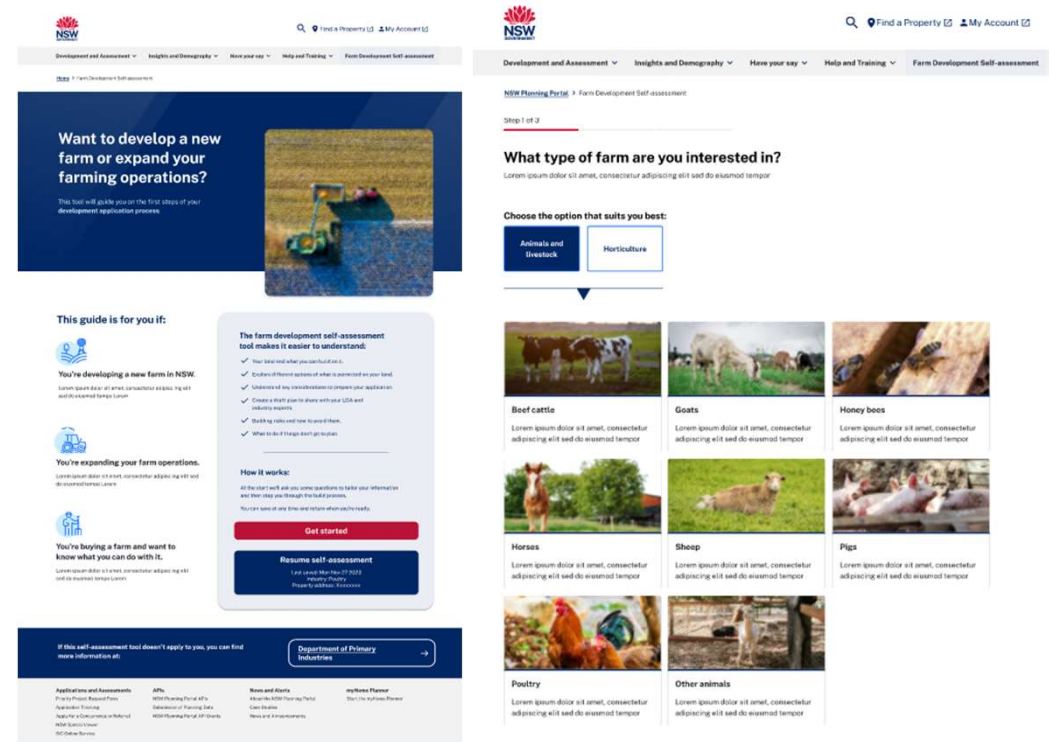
NSW GOVERNMENT

Find a Property My Account

Development and Assessment Insights and Demography Have your say Help and Training Farm Development Self-assessment

Home > Farm Development Self-assessment

Want to develop a new farm or expand your farming operations?

This tool will guide you on the first steps of your development application process.

This guide is for you if:

You're developing a new farm in NSW.

Lorem ipsum dolor sit amet, consectetur adipiscing elit sed do eiusmod tempor Lorem

You're expanding your farm operations.

Lorem ipsum dolor sit amet, consectetur adipiscing elit sed do eiusmod tempor Lorem

You're buying a farm and want to know what you can do with it.

Lorem ipsum dolor sit amet, consectetur adipiscing elit sed do eiusmod tempor Lorem

The farm development self-assessment tool makes it easier to understand:

Your land and what you can build on it.

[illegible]

Understand key considerations to prepare your application.

Create a draft plan to share with your LGA and industry experts.

Building rules and how to avoid them.

What to do if things don't go to plan.

How it works:

At the start we'll ask you some questions to tailor your information and then step you through the build process.

You can save at any time and return whenever you're ready.

Get started

Resume self-assessment

Last saved: Mon Nov 27 2023
Industry: Poultry
Property address: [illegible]

If this self-assessment tool doesn't apply to you, you can find more information at:

Department of Primary Industries

Applications and Assessments
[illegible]

APIs
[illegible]

News and Alerts
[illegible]

myHome Planner
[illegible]

NSW GOVERNMENT

Find a Property My Account

Development and Assessment Insights and Demography Have your say Help and Training Farm Development Self-assessment

NSW Planning Portal > Farm Development Self-assessment

Step 1 of 3

What type of farm are you interested in?

Lorem ipsum dolor sit amet, consectetur adipiscing elit sed do eiusmod tempor

Choose the option that suits you best:

Animals and livestock

Horticulture

Beef cattle
Lorem ipsum dolor sit amet, consectetur adipiscing elit sed do eiusmod tempor

Goats
Lorem ipsum dolor sit amet, consectetur adipiscing elit sed do eiusmod tempor

Honey bees
Lorem ipsum dolor sit amet, consectetur adipiscing elit sed do eiusmod tempor

Horses
Lorem ipsum dolor sit amet, consectetur adipiscing elit sed do eiusmod tempor

Sheep
Lorem ipsum dolor sit amet, consectetur adipiscing elit sed do eiusmod tempor

Pigs
Lorem ipsum dolor sit amet, consectetur adipiscing elit sed do eiusmod tempor

Poultry
Lorem ipsum dolor sit amet, consectetur adipiscing elit sed do eiusmod tempor

Other animals
Lorem ipsum dolor sit amet, consectetur adipiscing elit sed do eiusmod tempor